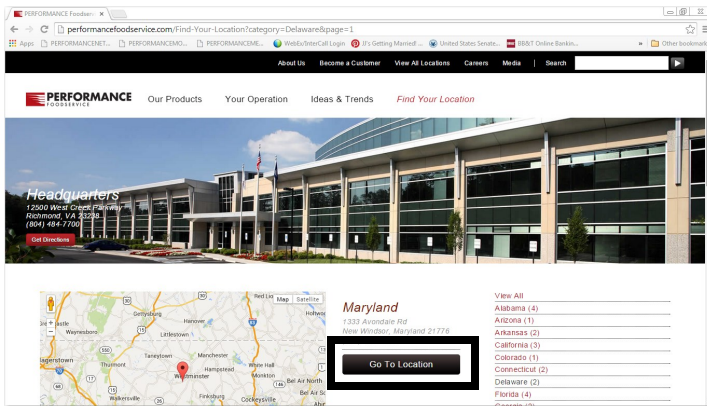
PERFORMANCE Foodse ×

performancefoodservice.com/Find-Your-Location?category=Delaware&page=1

Apps PERFORMANCENET... PERFORMANCEMO... PERFORMANCEME... WebEx/InterCall Login It's Getting Married! United States Senate... BB&T Online Bankin... » Other bookmarks

About Us Become a Customer View All Locations Careers Media | Search

PERFORMANCE FOODSERVICE

Our Products Your Operation Ideas & Trends Find Your Location

Headquarters
12500 West Creek Parkway
Richmond, VA 23238
(804) 484-7700

Get Directions

Map Satellite

Red Lion
Gettysburg Hanover
Castle Waynesboro Littlestown
agerstown Taneytown Manchester
Thurmont Westminster Hampstead White Hall
Bel Air North
Bel Air South
Walkersville Finksburg Cockeysville

Maryland
1333 Avondale Rd
New Windsor, Maryland 21776

Go To Location

View All
Alabama (4)
Arizona (1)
Arkansas (2)
California (3)
Colorado (1)
Connecticut (2)
Delaware (2)
Florida (4)